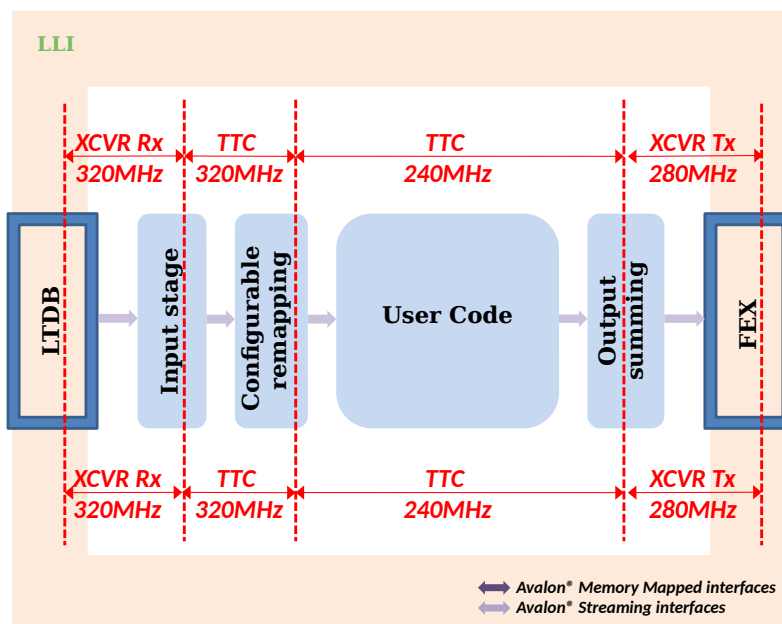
LLI

XCVR Rx 320MHz
TTC 320MHz
TTC 240MHz
XCVR Tx 280MHz

LTDB
Input stage
Configurable remapping
User Code
Output summing
FEX

XCVR Rx 320MHz
TTC 320MHz
TTC 240MHz
XCVR Tx 280MHz

Avalon® Memory Mapped interfaces
Avalon® Streaming interfaces